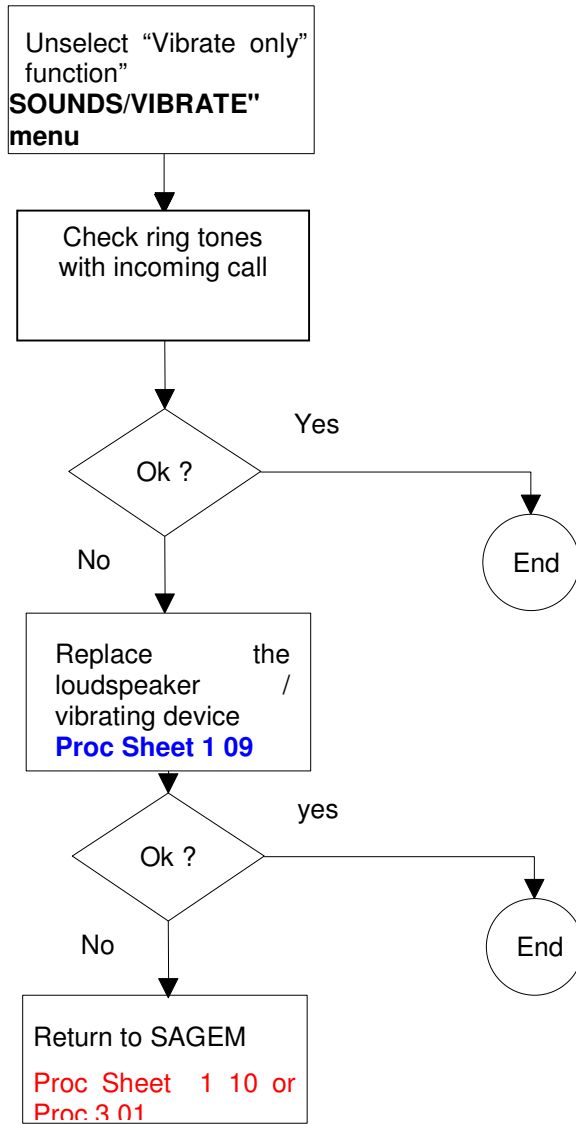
Unselect “Vibrate only” function”
SOUNDS/VIBRATE"
menu

Check ring tones with incoming call

Ok ?

Yes

End

No

Replace the loudspeaker / vibrating device
Proc Sheet 1 09

Ok ?

yes

End

No

Return to SAGEM
Proc Sheet 1 10 or Proc 3 01